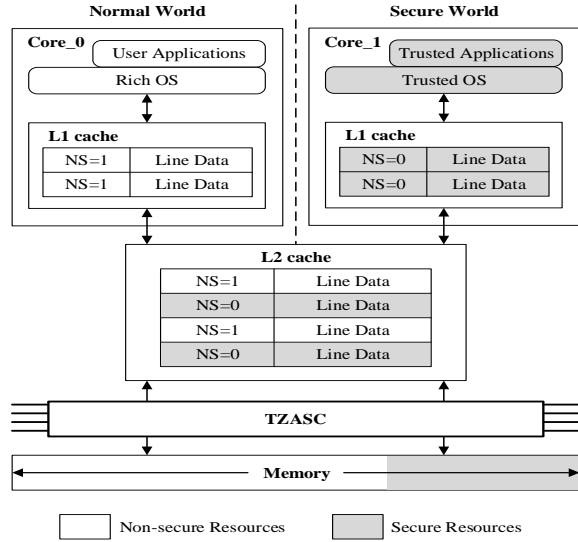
Normal World

Secure World

Core_0

User Applications

Rich OS

L1 cache

| NS=1 | Line Data |
|---|---|
| NS=1 | Line Data |

Core_1

Trusted Applications

Trusted OS

L1 cache

| NS=0 | Line Data |
|---|---|
| NS=0 | Line Data |

L2 cache

| NS=1 | Line Data |
|---|---|
| NS=0 | Line Data |
| NS=1 | Line Data |
| NS=0 | Line Data |

TZASC

Memory

Non-secure Resources

Secure Resources